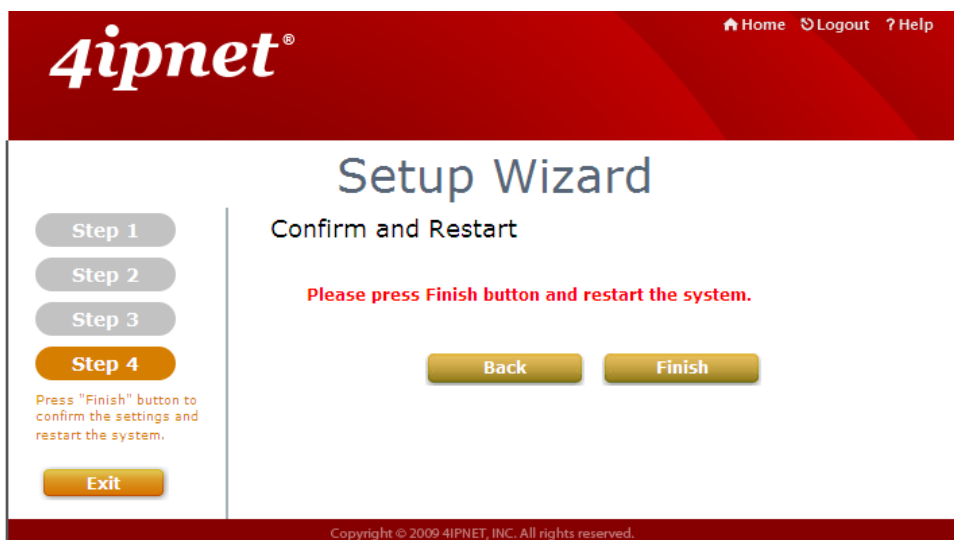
4ipnet®

Home Logout ? Help

Setup Wizard

Step 1

Step 2

Step 3

Step 4

Press "Finish" button to confirm the settings and restart the system.

Exit

Confirm and Restart

Please press Finish button and restart the system.

Back

Finish

Copyright © 2009 4IPNET, INC. All rights reserved.